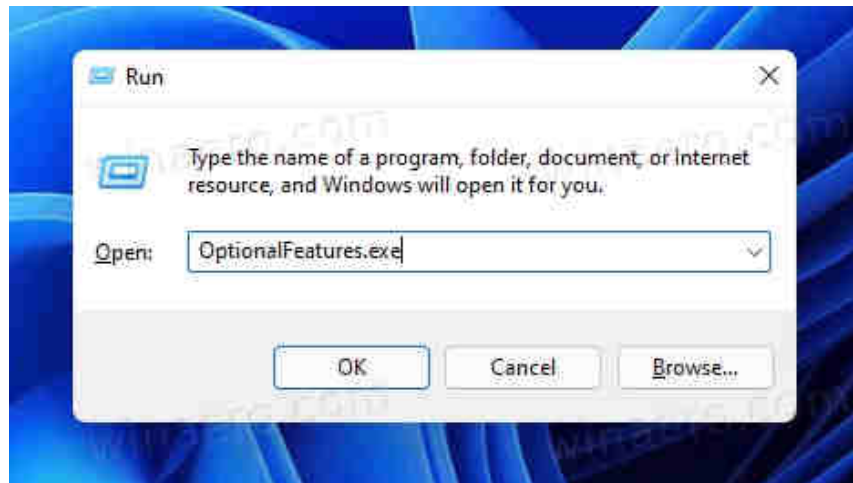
Run

Type the name of a program, folder, document, or Internet resource, and Windows will open it for you.

Open: OptionalFeatures.exe

OK Cancel Browse...

winaero.com winaero.com winaero.com winaero.com